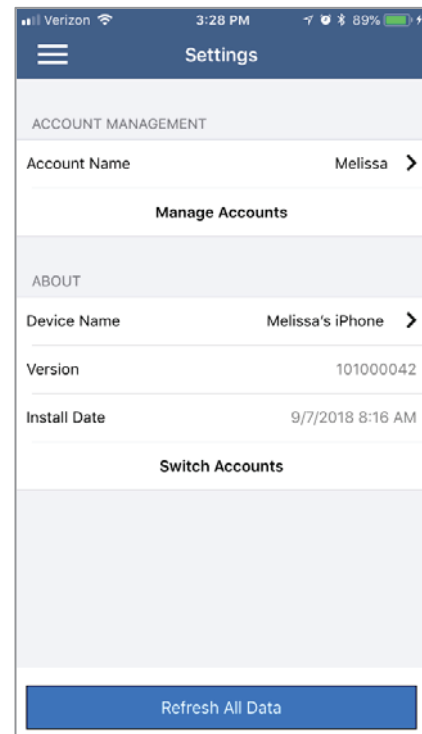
Verizon 3:28 PM 89%

Settings

ACCOUNT MANAGEMENT

Account Name Melissa

Manage Accounts

ABOUT

Device Name Melissa's iPhone

Version 101000042

Install Date 9/7/2018 8:16 AM

Switch Accounts

Refresh All Data